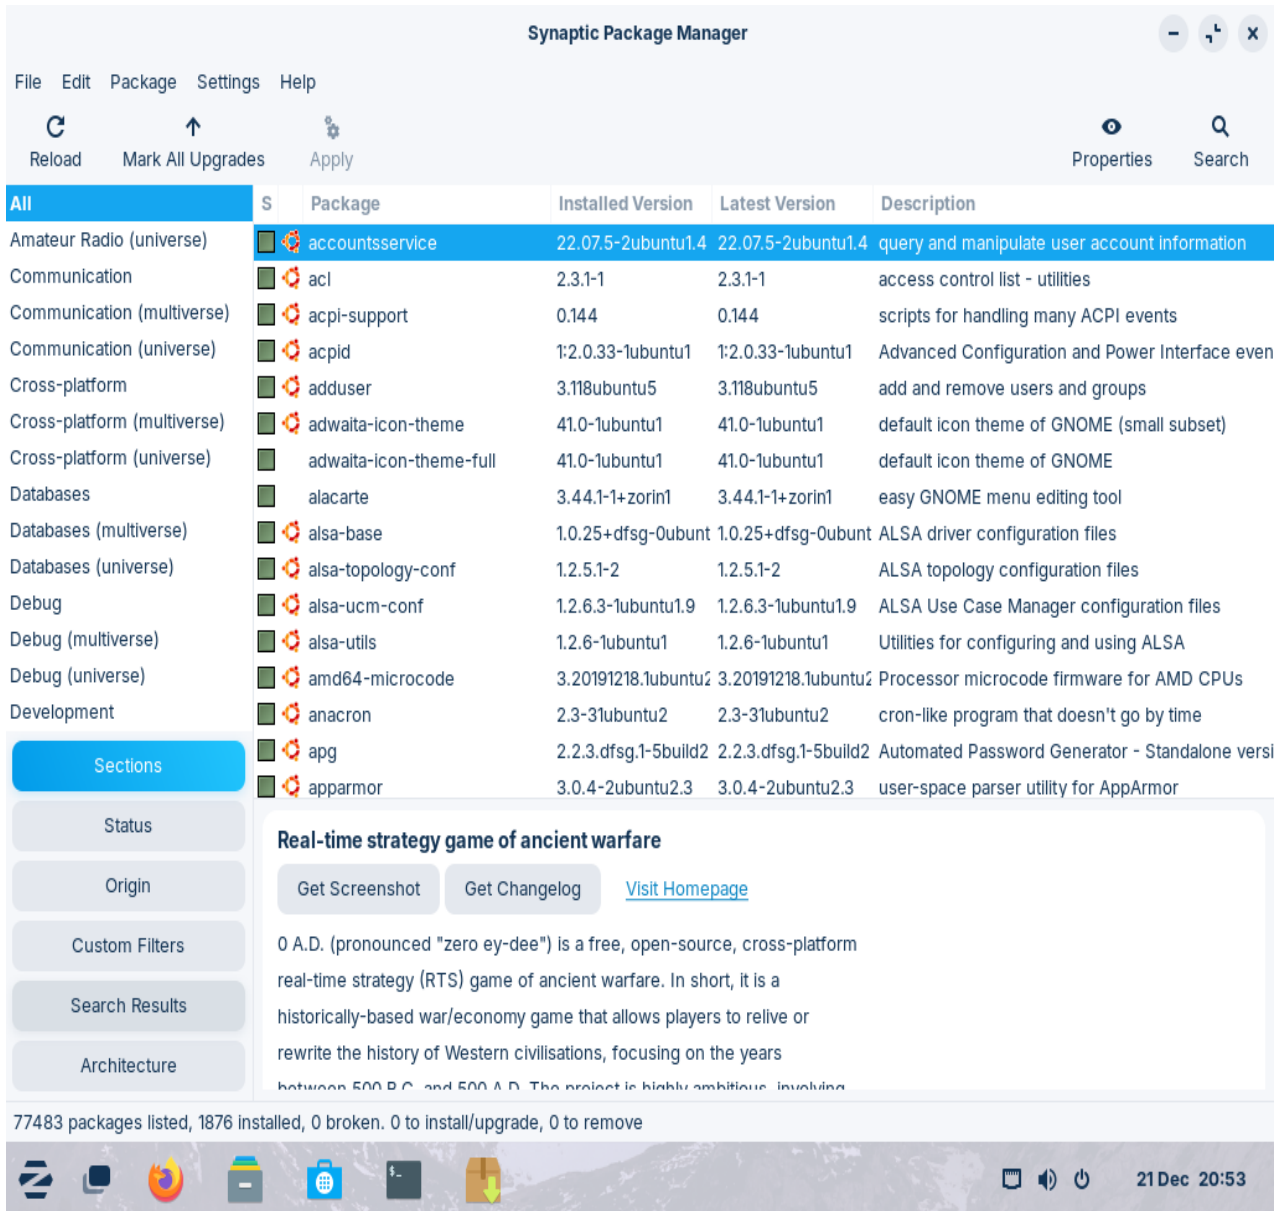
Synaptic Package Manager

File Edit Package Settings Help

Reload Mark All Upgrades Apply Properties Search

All
Amateur Radio (universe)
Communication
Communication (multiverse)
Communication (universe)
Cross-platform
Cross-platform (multiverse)
Cross-platform (universe)
Databases
Databases (multiverse)
Databases (universe)
Debug
Debug (multiverse)
Debug (universe)
Development

| S | Package | Installed Version | Latest Version | Description |
|---|---|---|---|---|
| | accountsservice | 22.07.5-2ubuntu1.4 | 22.07.5-2ubuntu1.4 | query and manipulate user account information |
| | acl | 2.3.1-1 | 2.3.1-1 | access control list - utilities |
| | acpi-support | 0.144 | 0.144 | scripts for handling many ACPI events |
| | acpid | 1:2.0.33-1ubuntu1 | 1:2.0.33-1ubuntu1 | Advanced Configuration and Power Interface even |
| | adduser | 3.118ubuntu5 | 3.118ubuntu5 | add and remove users and groups |
| | adwaita-icon-theme | 41.0-1ubuntu1 | 41.0-1ubuntu1 | default icon theme of GNOME (small subset) |
| | adwaita-icon-theme-full | 41.0-1ubuntu1 | 41.0-1ubuntu1 | default icon theme of GNOME |
| | alacarte | 3.44.1-1+zorin1 | 3.44.1-1+zorin1 | easy GNOME menu editing tool |
| | alsa-base | 1.0.25+dfsg-0ubunt | 1.0.25+dfsg-0ubunt | ALSA driver configuration files |
| | alsa-topology-conf | 1.2.5.1-2 | 1.2.5.1-2 | ALSA topology configuration files |
| | alsa-ucm-conf | 1.2.6.3-1ubuntu1.9 | 1.2.6.3-1ubuntu1.9 | ALSA Use Case Manager configuration files |
| | alsa-utils | 1.2.6-1ubuntu1 | 1.2.6-1ubuntu1 | Utilities for configuring and using ALSA |
| | amd64-microcode | 3.20191218.1ubuntu2 | 3.20191218.1ubuntu2 | Processor microcode firmware for AMD CPUs |
| | anacron | 2.3-31ubuntu2 | 2.3-31ubuntu2 | cron-like program that doesn't go by time |
| | apg | 2.2.3.dfsg.1-5build2 | 2.2.3.dfsg.1-5build2 | Automated Password Generator - Standalone versi |
| | apparmor | 3.0.4-2ubuntu2.3 | 3.0.4-2ubuntu2.3 | user-space parser utility for AppArmor |

Sections
Status
Origin
Custom Filters
Search Results
Architecture

Real-time strategy game of ancient warfare

Get Screenshot Get Changelog Visit Homepage

0 A.D. (pronounced "zero ey-dee") is a free, open-source, cross-platform real-time strategy (RTS) game of ancient warfare. In short, it is a historically-based war/economy game that allows players to relive or rewrite the history of Western civilisations, focusing on the years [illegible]

77483 packages listed, 1876 installed, 0 broken. 0 to install/upgrade, 0 to remove

21 Dec 20:53